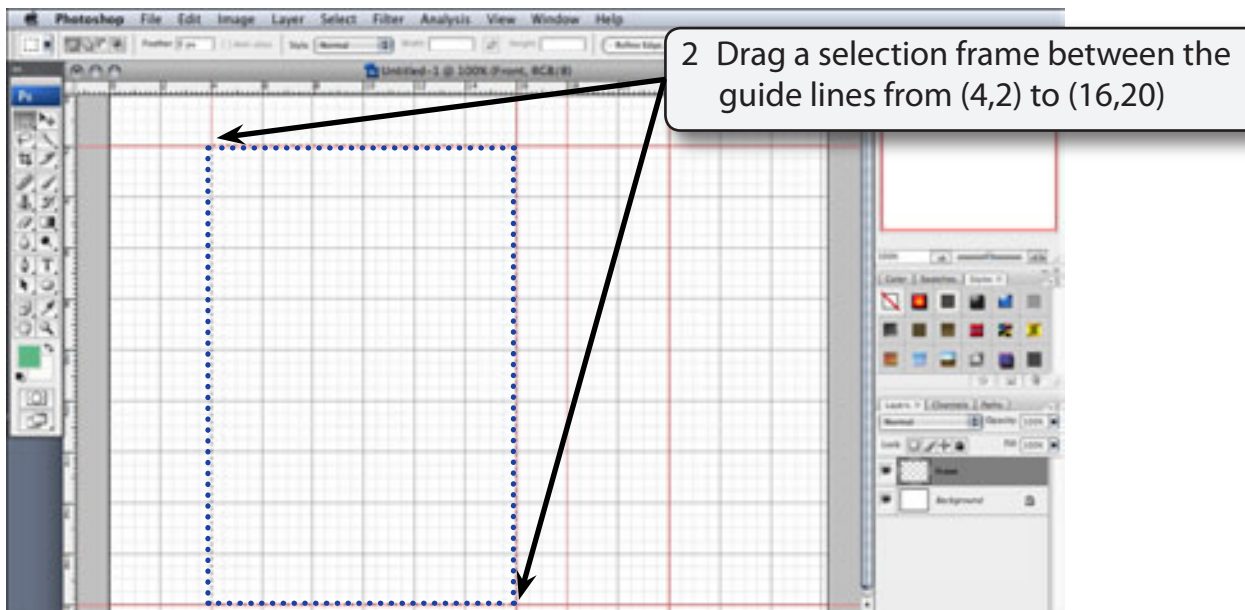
Photoshop File Edit Image Layer Select Filter Analysis View Window Help

Feather: 0 px Style: Normal Width: Height: Refine Edge

Untitled-1 @ 100% (Frame, RGB/8)

2 Drag a selection frame between the guide lines from (4,2) to (16,20)

Color Swatches Styles

Layers Channels Paths

Normal Opacity: 100%

Lock: Fill: 100%

Frame

Background